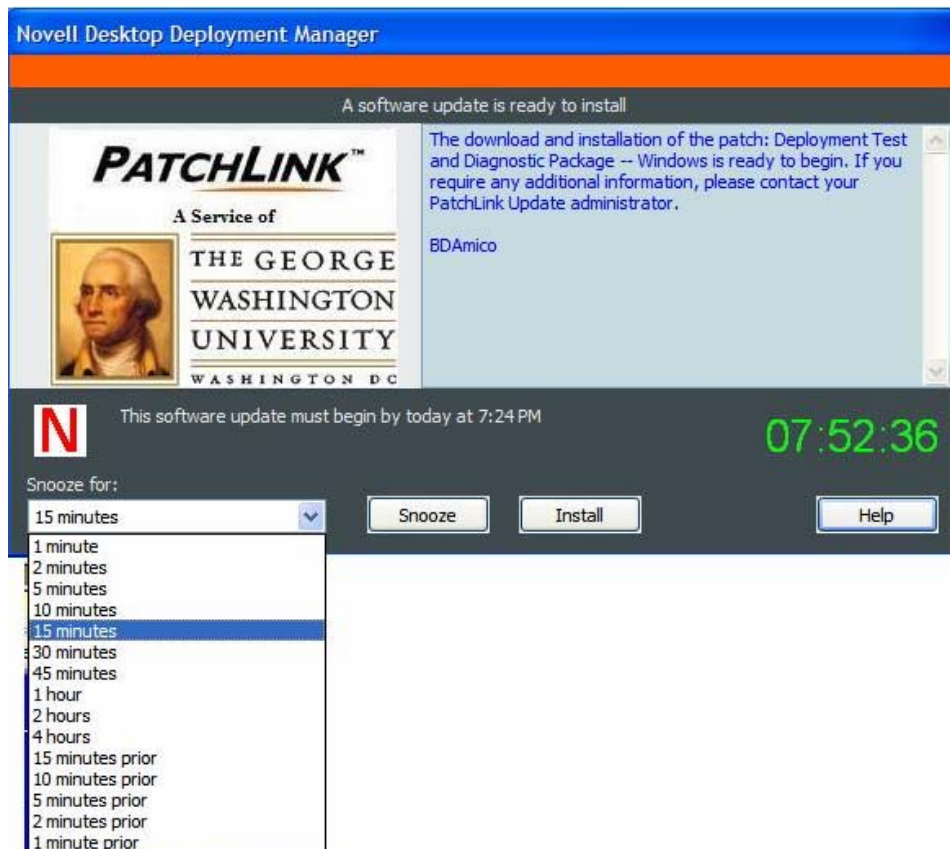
Novell Desktop Deployment Manager

A software update is ready to install

PATCHLINK™
A Service of
THE GEORGE
WASHINGTON
UNIVERSITY
WASHINGTON DC

The download and installation of the patch: Deployment Test and Diagnostic Package -- Windows is ready to begin. If you require any additional information, please contact your PatchLink Update administrator.

BDAmico

N

This software update must begin by today at 7:24 PM

07:52:36

Snooze for:

15 minutes

Snooze

Install

Help

1 minute
2 minutes
5 minutes
10 minutes
15 minutes
30 minutes
45 minutes
1 hour
2 hours
4 hours
15 minutes prior
10 minutes prior
5 minutes prior
2 minutes prior
1 minute prior